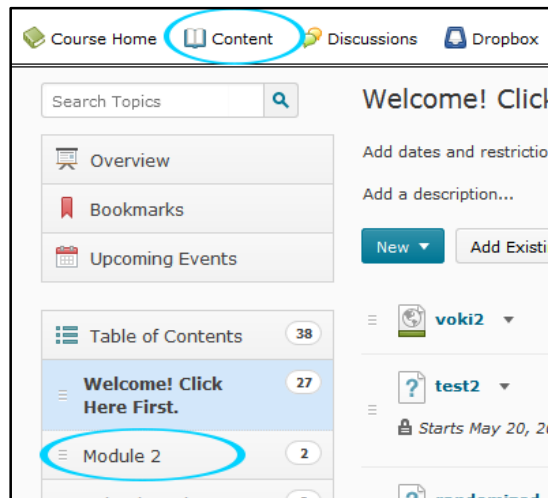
Course Home Content Discussions Dropbox

Search Topics

Overview

Bookmarks

Upcoming Events

Table of Contents 38

Welcome! Click Here First. 27

Module 2 2

Welcome! Click

Add dates and restrictio

Add a description...

New

Add Existi

voki2

test2

Starts May 20, 2